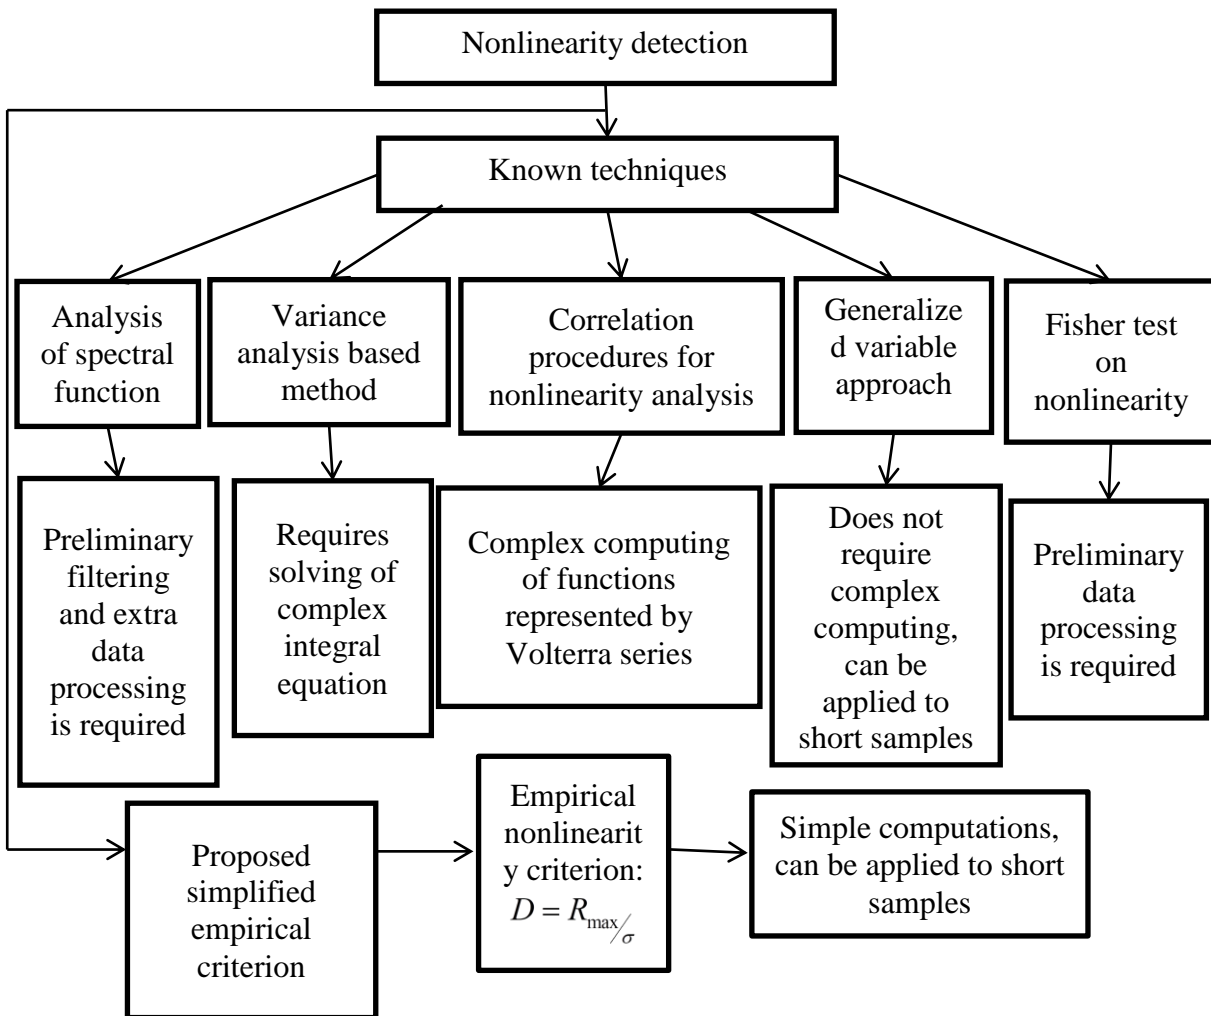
Nonlinearity detection

Known techniques

Analysis of spectral function

Variance analysis based method

Correlation procedures for nonlinearity analysis

Generalize d variable approach

Fisher test on nonlinearity

Preliminary filtering and extra data processing is required

Requires solving of complex integral equation

Complex computing of functions represented by Volterra series

Does not require complex computing, can be applied to short samples

Preliminary data processing is required

Proposed simplified empirical criterion

Empirical nonlinearit y criterion: $D = R_{\max}/_{\sigma}$

Simple computations, can be applied to short samples